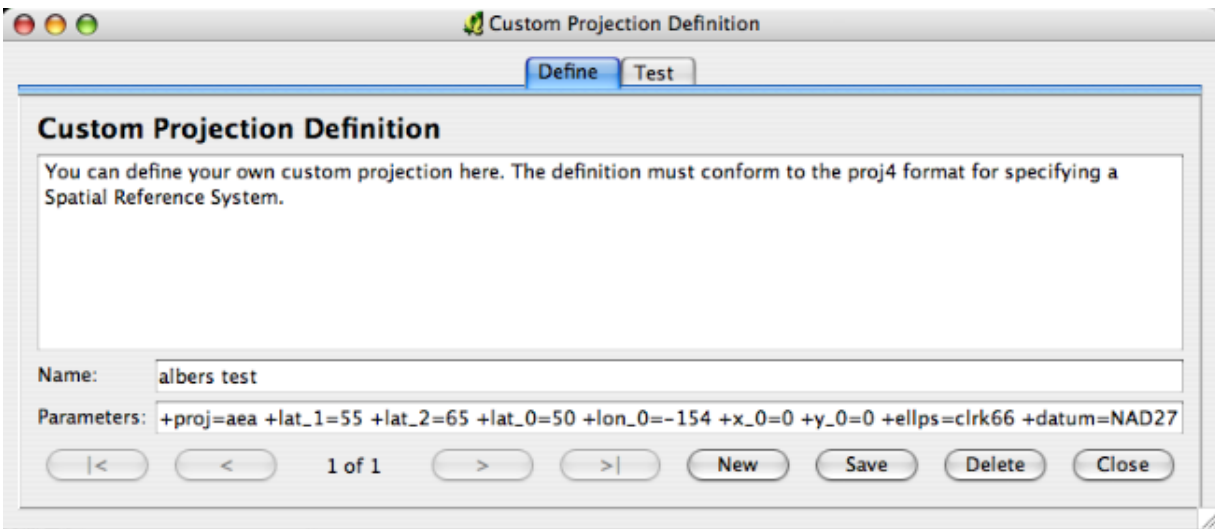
Custom Projection Definition

Define | Test

Custom Projection Definition

You can define your own custom projection here. The definition must conform to the proj4 format for specifying a Spatial Reference System.

Name: albers test

Parameters: +proj=aea +lat_1=55 +lat_2=65 +lat_0=50 +lon_0=-154 +x_0=0 +y_0=0 +ellps=clrk66 +datum=NAD27

|< | < | 1 of 1 | > | >| | New | Save | Delete | Close